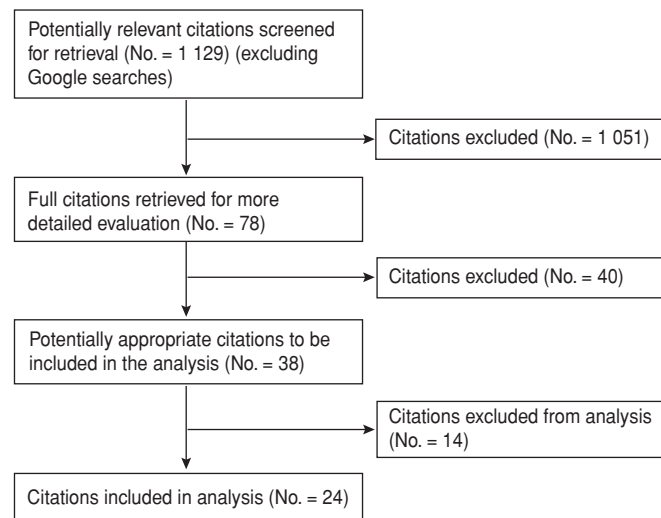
Potentially relevant citations screened for retrieval (No. = 1 129) (excluding Google searches)

Citations excluded (No. = 1 051)

Full citations retrieved for more detailed evaluation (No. = 78)

Citations excluded (No. = 40)

Potentially appropriate citations to be included in the analysis (No. = 38)

Citations excluded from analysis (No. = 14)

Citations included in analysis (No. = 24)